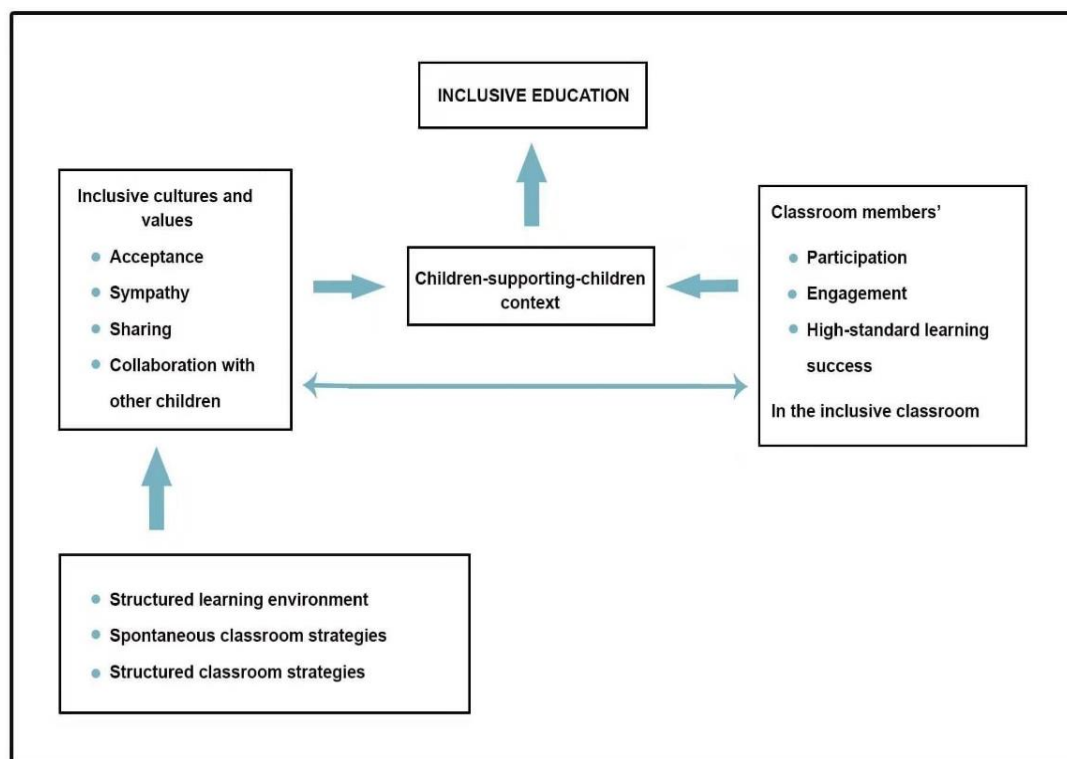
INCLUSIVE EDUCATION

Inclusive cultures and values
- Acceptance
- Sympathy
- Sharing
- Collaboration with other children

Children-supporting-children context

Classroom members'
- Participation
- Engagement
- High-standard learning success

In the inclusive classroom

- Structured learning environment
- Spontaneous classroom strategies
- Structured classroom strategies